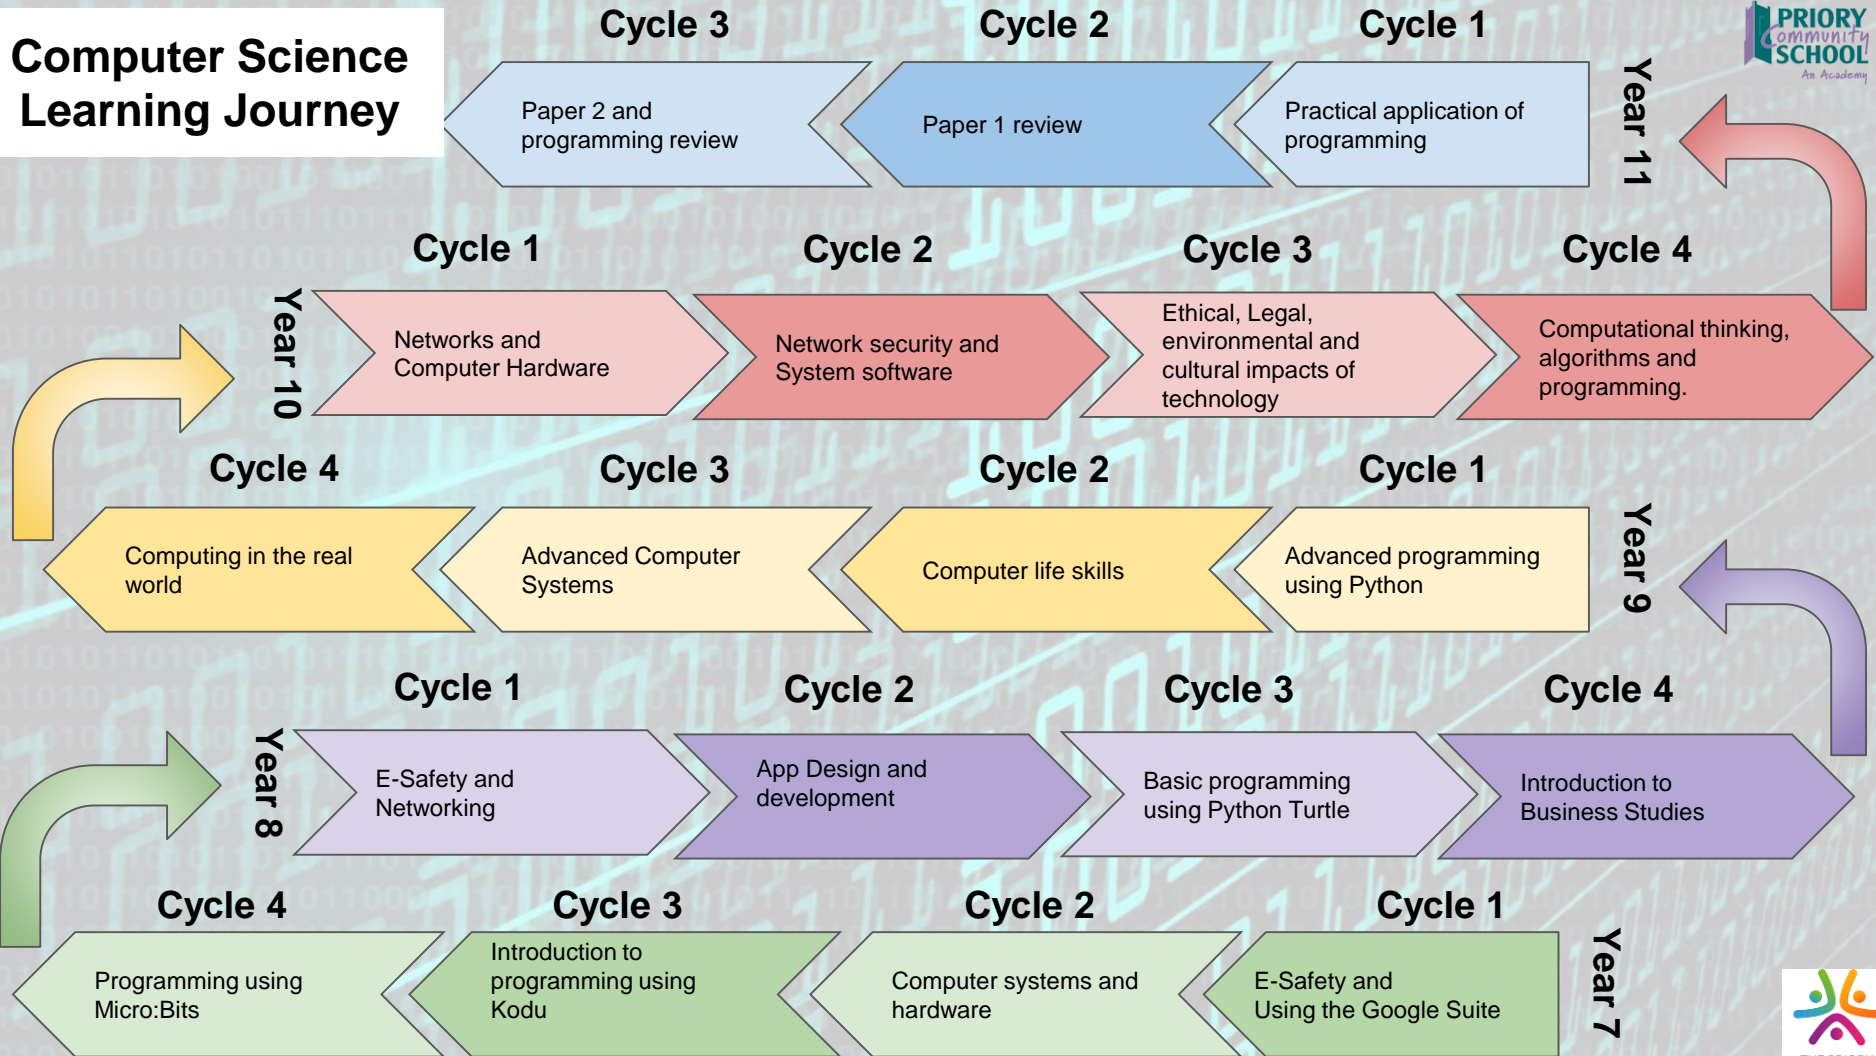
Computer Science Learning Journey

PRIORY Community SCHOOL An Academy

Cycle 3
Paper 2 and programming review

Cycle 2
Paper 1 review

Cycle 1
Practical application of programming

Year 11

Year 10

Cycle 1
Networks and Computer Hardware

Cycle 2
Network security and System software

Cycle 3
Ethical, Legal, environmental and cultural impacts of technology

Cycle 4
Computational thinking, algorithms and programming.

Cycle 4
Computing in the real world

Cycle 3
Advanced Computer Systems

Cycle 2
Computer life skills

Cycle 1
Advanced programming using Python

Year 9

Year 8

Cycle 1
E-Safety and Networking

Cycle 2
App Design and development

Cycle 3
Basic programming using Python Turtle

Cycle 4
Introduction to Business Studies

Cycle 4
Programming using Micro:Bits

Cycle 3
Introduction to programming using Kodu

Cycle 2
Computer systems and hardware

Cycle 1
E-Safety and Using the Google Suite

Year 7